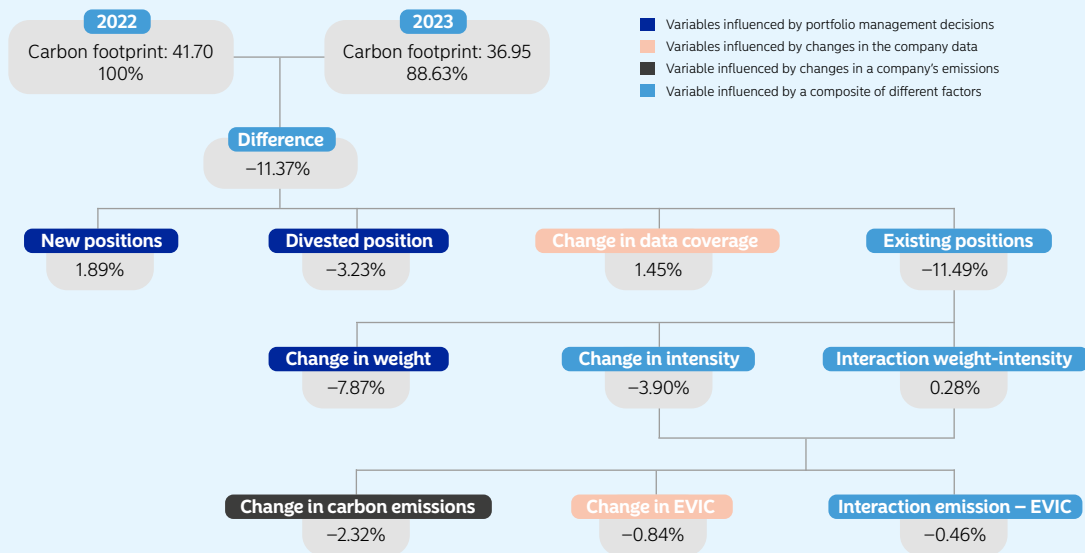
2022
Carbon footprint: 41.70
100%

2023
Carbon footprint: 36.95
88.63%

Variables influenced by portfolio management decisions
Variables influenced by changes in the company data
Variable influenced by changes in a company's emissions
Variable influenced by a composite of different factors

Difference
−11.37%

New positions
1.89%

Divested position
−3.23%

Change in data coverage
1.45%

Existing positions
−11.49%

Change in weight
−7.87%

Change in intensity
−3.90%

Interaction weight-intensity
0.28%

Change in carbon emissions
−2.32%

Change in EVIC
−0.84%

Interaction emission – EVIC
−0.46%